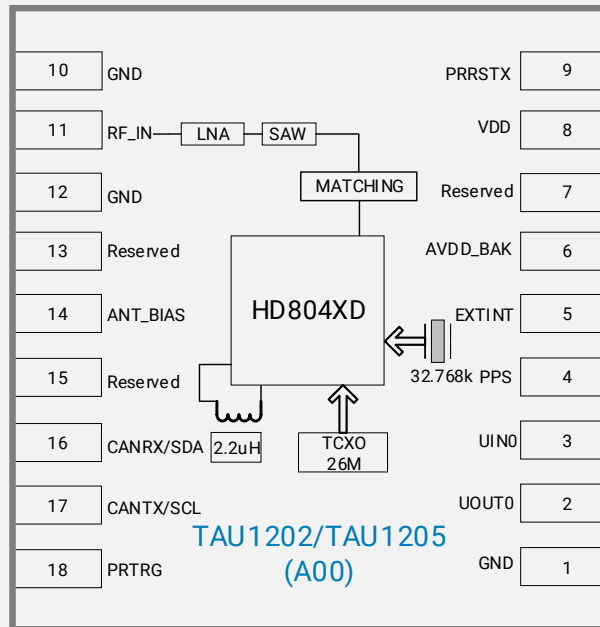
10 GND
11 RF_IN LNA SAW
12 GND
13 Reserved
14 ANT_BIAS
15 Reserved
16 CANRX/SDA 2.2uH
17 CANTX/SCL
18 PRTRG

MATCHING
HD804XD
TCXO 26M
32.768k

PRRSTX 9
VDD 8
Reserved 7
AVDD_BAK 6
EXTINT 5
PPS 4
UIN0 3
UOUT0 2
GND 1

TAU1202/TAU1205
(A00)